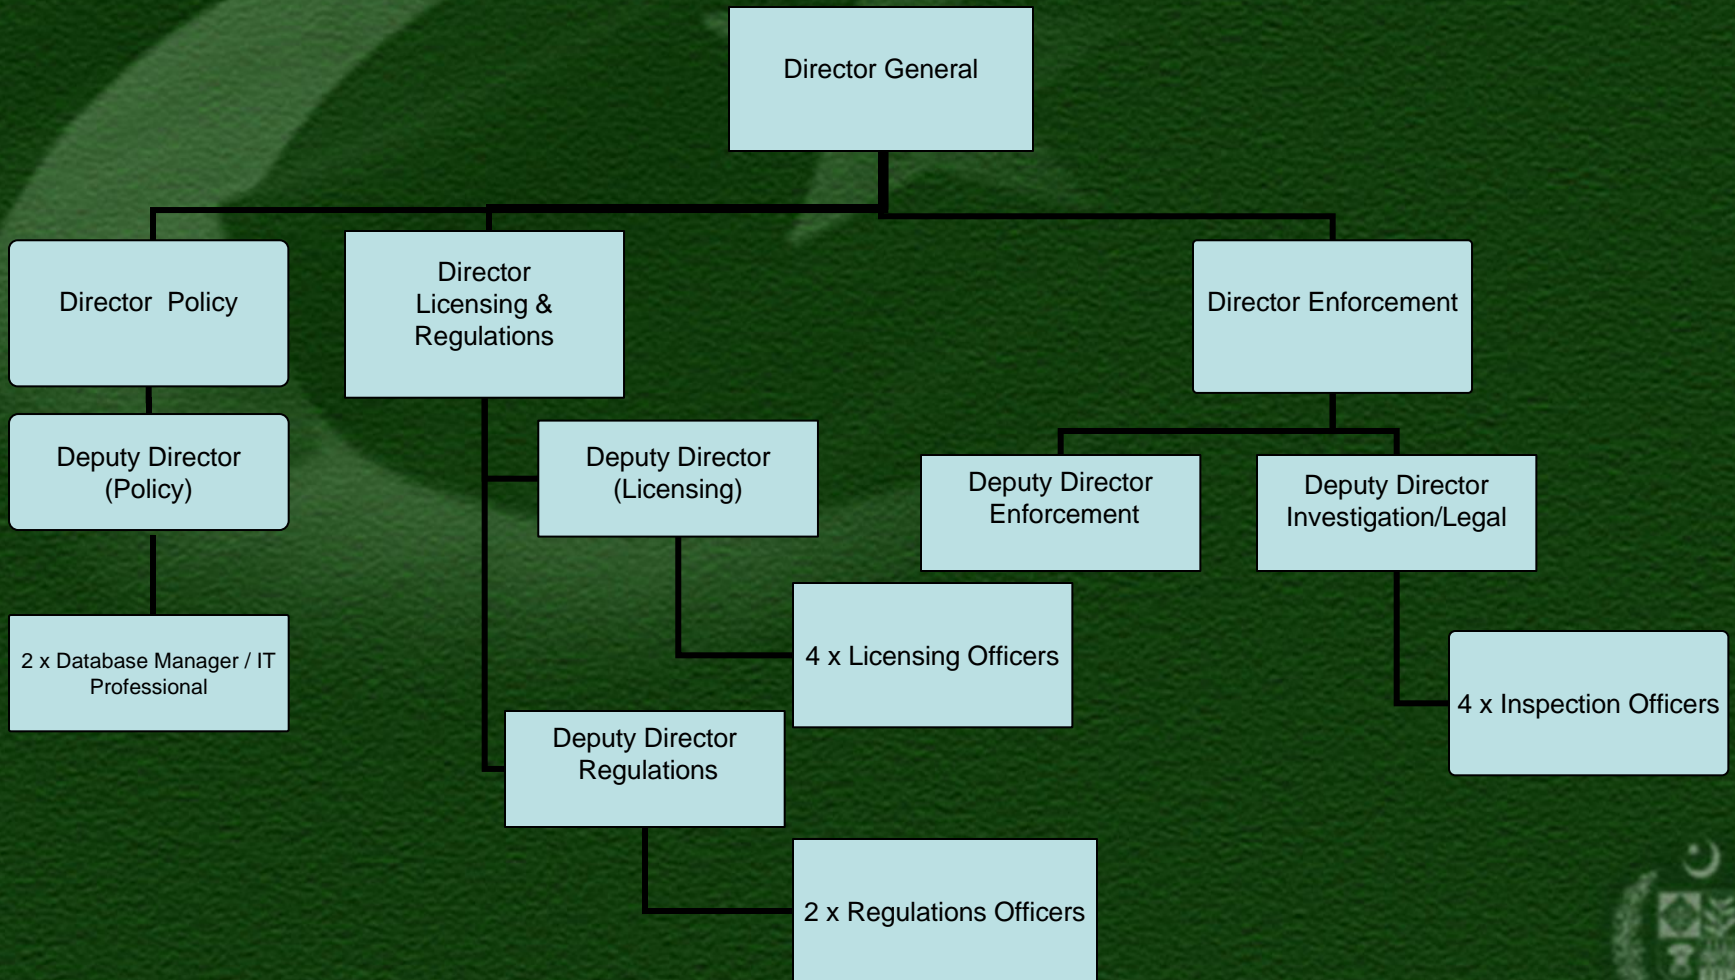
Director General

Director Policy

Director Licensing & Regulations

Director Enforcement

Deputy Director (Policy)

Deputy Director (Licensing)

Deputy Director Enforcement

Deputy Director Investigation/Legal

2 x Database Manager / IT Professional

4 x Licensing Officers

4 x Inspection Officers

Deputy Director Regulations

2 x Regulations Officers